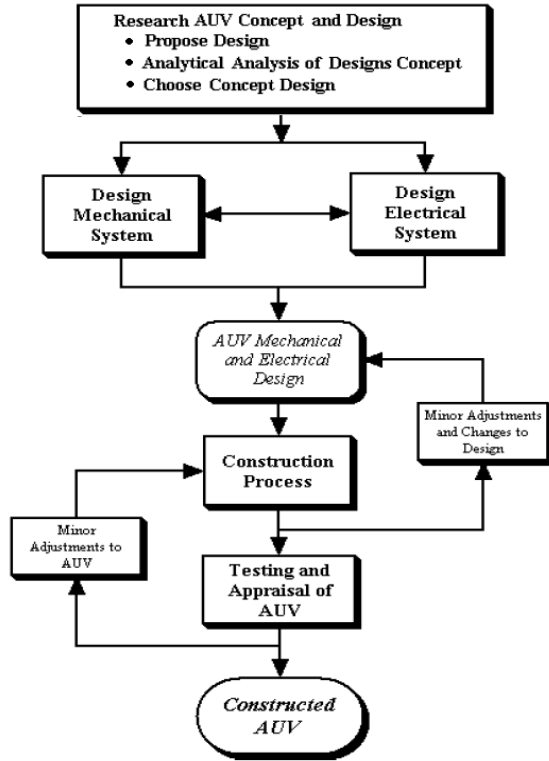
Research AUV Concept and Design
- Propose Design
- Analytical Analysis of Designs Concept
- Choose Concept Design

Design Mechanical System

Design Electrical System

AUV Mechanical and Electrical Design

Minor Adjustments and Changes to Design

Construction Process

Minor Adjustments to AUV

Testing and Appraisal of AUV

Constructed AUV